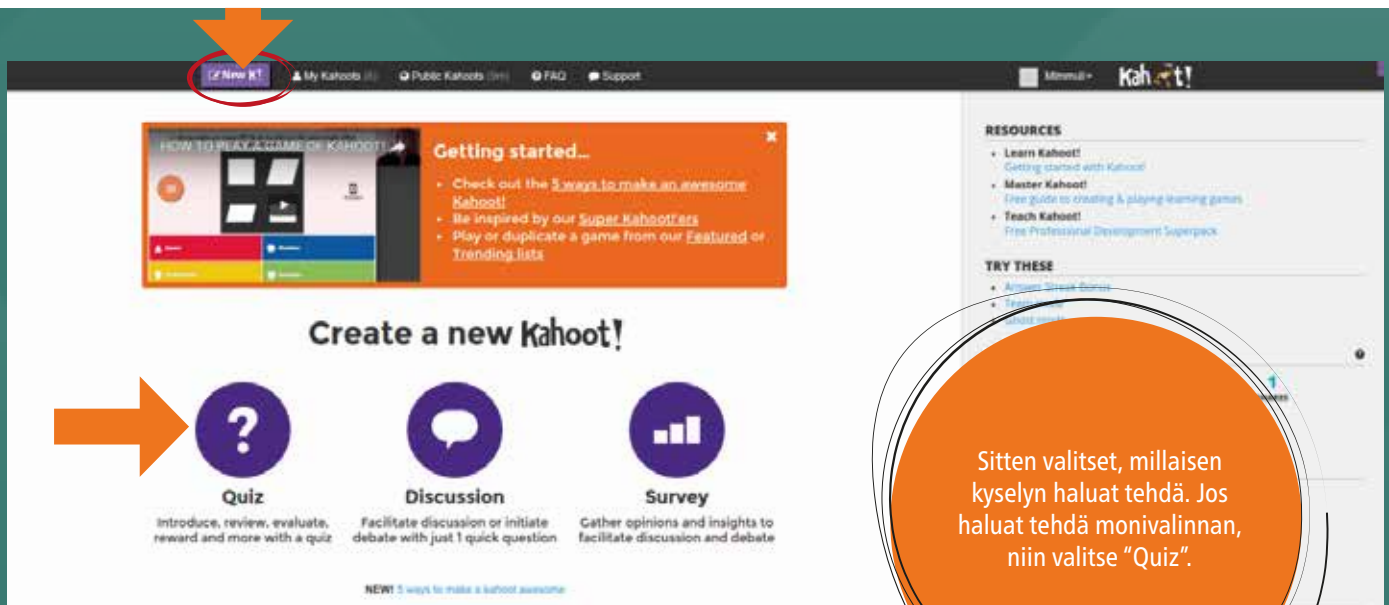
New K! My Kahoots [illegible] Public Kahoots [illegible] FAQ Support

Mimmuli Kahoot!

HOW TO PLAY A GAME OF KAHOOT!

Getting started...

• Check out the 5 ways to make an awesome Kahoot!
• Be inspired by our Super Kahoot!'ers
• Play or duplicate a game from our Featured or Trending lists

RESOURCES

• Learn Kahoot!
Getting started with Kahoot!
• Master Kahoot!
Free guide to creating & playing learning games
• Teach Kahoot!
Free Professional Development Superpack

TRY THESE

• Answer Streak Bonus
• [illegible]
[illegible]

Create a new Kahoot!

Quiz
Introduce, review, evaluate, reward and more with a quiz

Discussion
Facilitate discussion or initiate debate with just 1 quick question

Survey
Gather opinions and insights to facilitate discussion and debate

NEW! 5 ways to make a kahoot awesome

Sitten valitset, millaisen kyselyn haluat tehdä. Jos haluat tehdä monivalinnan, niin valitse “Quiz”.